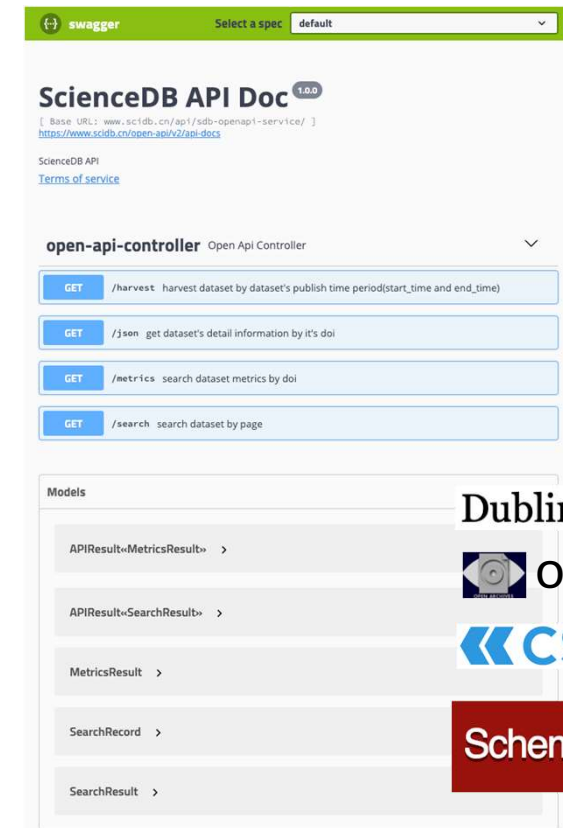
swagger

Select a spec default

ScienceDB API Doc 1.0.0

[ Base URL: www.scidb.cn/api/sdb-openapi-service/ ]
https://www.scidb.cn/open-api/v2/api-docs

ScienceDB API

Terms of service

open-api-controller Open Api Controller

GET /harvest harvest dataset by dataset's publish time period(start_time and end_time)

GET /json get dataset's detail information by it's doi

GET /metrics search dataset metrics by doi

GET /search search dataset by page

Models

APIResult«MetricsResult» >

APIResult«SearchResult» >

MetricsResult >

SearchRecord >

SearchResult >

Dublin

OPEN ARCHIVES

O

CS

Schen